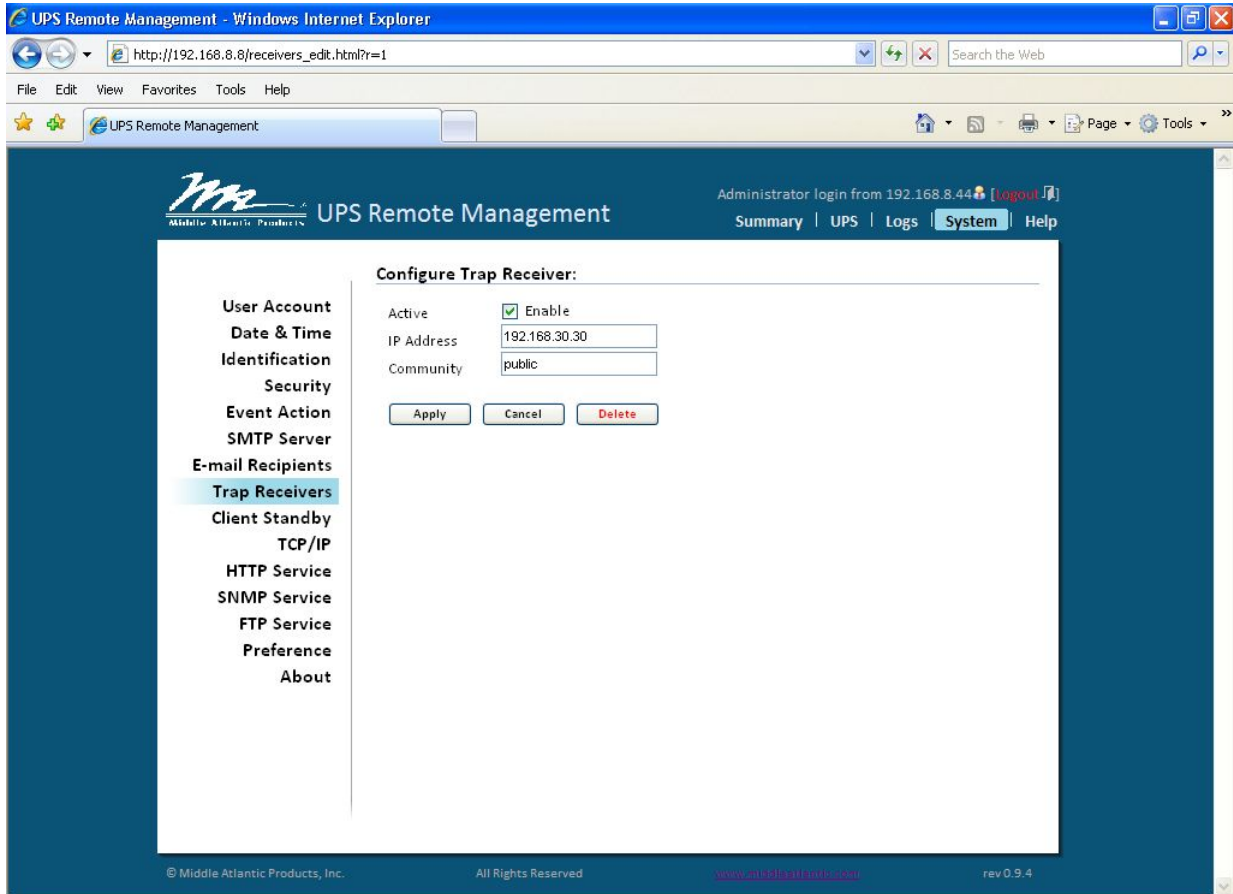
UPS Remote Management - Windows Internet Explorer

http://192.168.8.8/receivers_edit.html?r=1

Search the Web

File Edit View Favorites Tools Help

UPS Remote Management

Page Tools

Middle Atlantic Products

UPS Remote Management

Administrator login from 192.168.8.44 [Logout]

Summary | UPS | Logs | System | Help

User Account
Date & Time
Identification
Security
Event Action
SMTP Server
E-mail Recipients
Trap Receivers
Client Standby
TCP/IP
HTTP Service
SNMP Service
FTP Service
Preference
About

Configure Trap Receiver:

Active Enable
IP Address 192.168.30.30
Community public

Apply Cancel Delete

© Middle Atlantic Products, Inc. All Rights Reserved www.middleatlantic.com rev 0.9.4